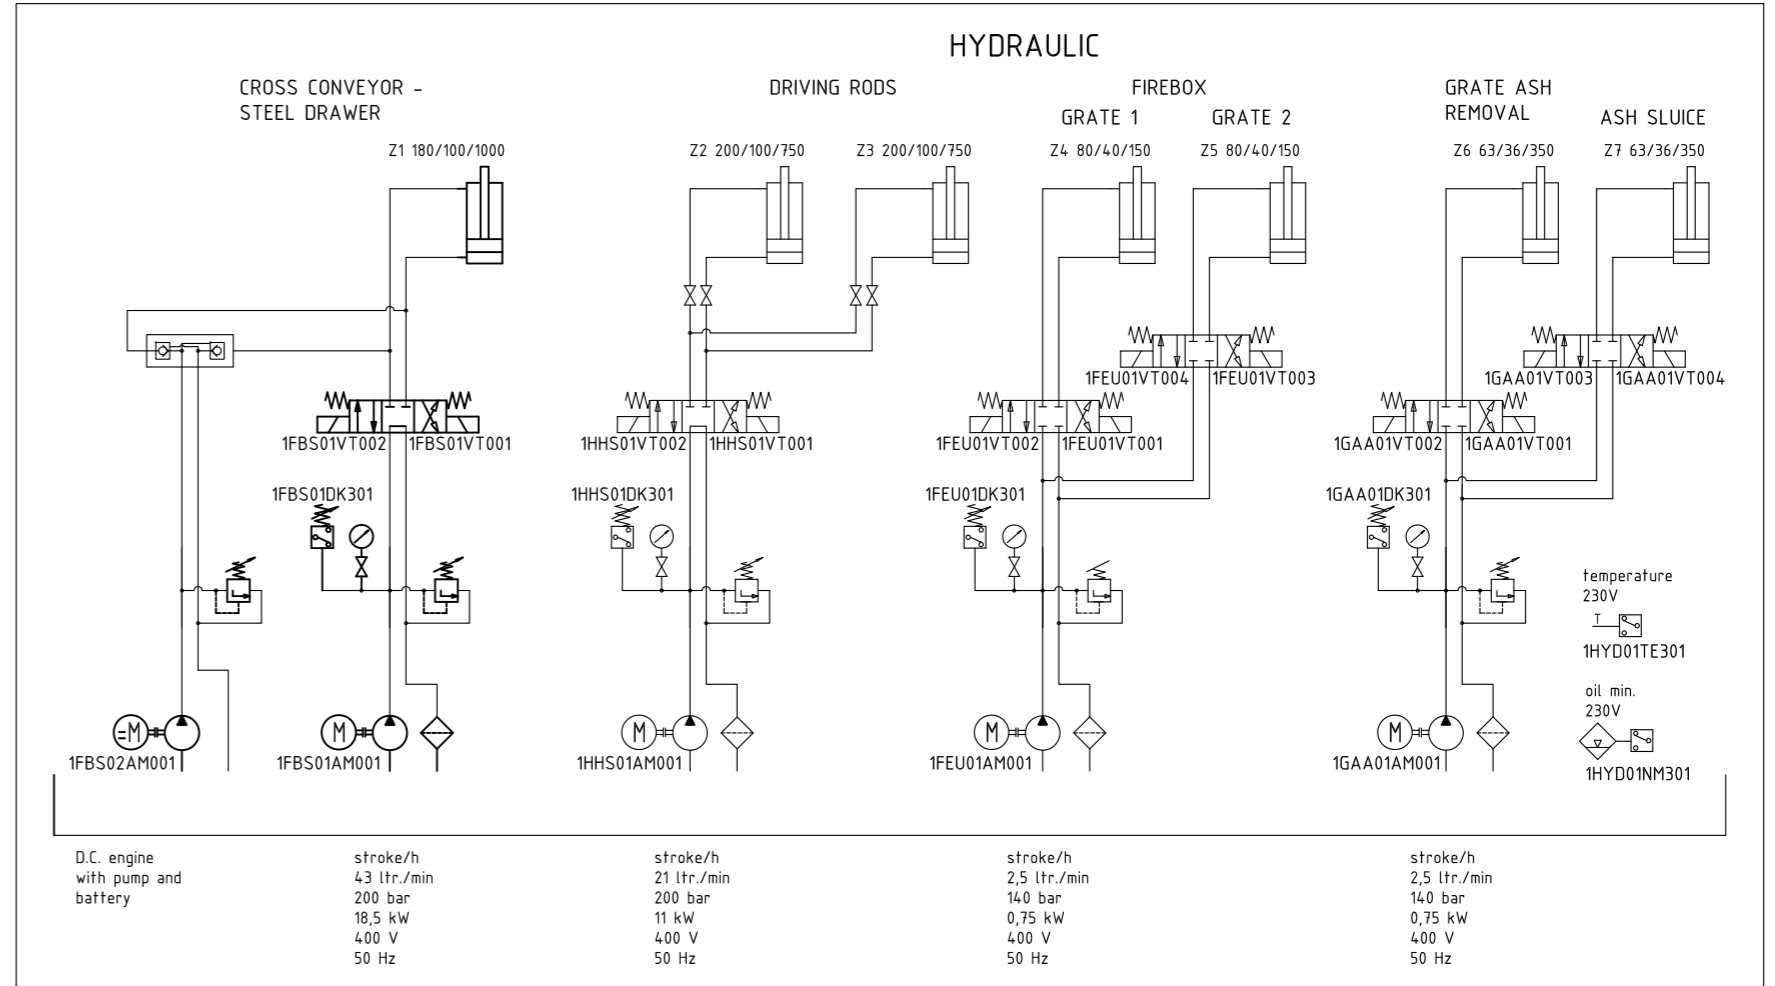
HYDRAULIC

CROSS CONVEYOR - STEEL DRAWER

DRIVING RODS

FIREBOX

GRATE 1

GRATE 2

GRATE ASH REMOVAL

ASH SLUICE

Z1 180/100/1000

Z2 200/100/750

Z3 200/100/750

Z4 80/40/150

Z5 80/40/150

Z6 63/36/350

Z7 63/36/350

1FEU01VT004

1FEU01VT003

1GAA01VT003

1GAA01VT004

1FBS01VT002

1FBS01VT001

1HHS01VT002

1HHS01VT001

1FEU01VT002

1FEU01VT001

1GAA01VT002

1GAA01VT001

1FBS01DK301

1HHS01DK301

1FEU01DK301

1GAA01DK301

temperature
230V

T

1HYD01TE301

oil min.
230V

1HYD01NM301

=M

M

M

M

M

1FBS02AM001

1FBS01AM001

1HHS01AM001

1FEU01AM001

1GAA01AM001

D.C. engine
with pump and
battery

stroke/h
43 ltr./min
200 bar
18,5 kW
400 V
50 Hz

stroke/h
21 ltr./min
200 bar
11 kW
400 V
50 Hz

stroke/h
2,5 ltr./min
140 bar
0,75 kW
400 V
50 Hz

stroke/h
2,5 ltr./min
140 bar
0,75 kW
400 V
50 Hz